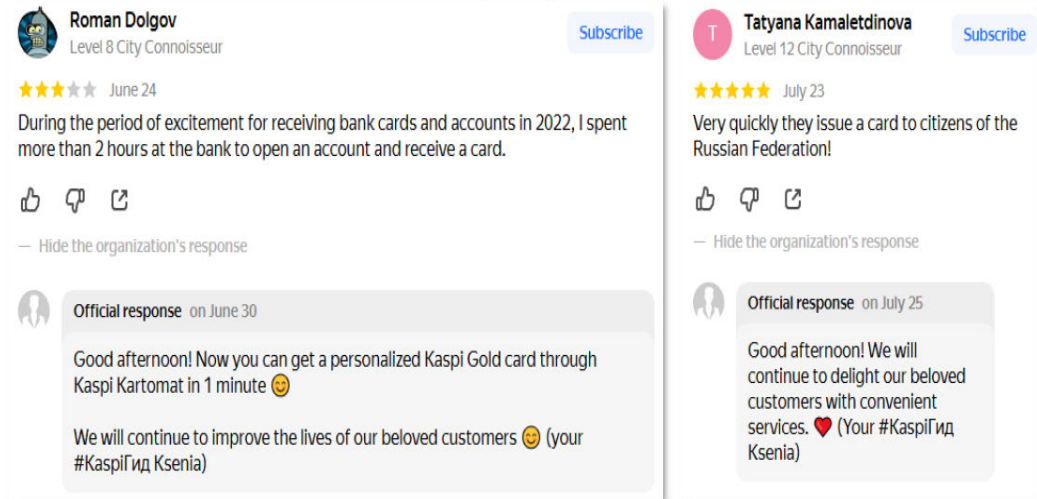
Roman Dolgov
Level 8 City Connoisseur
Subscribe

June 24

During the period of excitement for receiving bank cards and accounts in 2022, I spent more than 2 hours at the bank to open an account and receive a card.

— Hide the organization's response

Official response on June 30

Good afternoon! Now you can get a personalized Kaspi Gold card through Kaspi Kartomat in 1 minute 😊

We will continue to improve the lives of our beloved customers 😊 (your #KaspiГид Ksenia)

T
Tatyana Kamaletdinova
Level 12 City Connoisseur
Subscribe

July 23

Very quickly they issue a card to citizens of the Russian Federation!

— Hide the organization's response

Official response on July 25

Good afternoon! We will continue to delight our beloved customers with convenient services. ❤️ (Your #KaspiГид Ksenia)